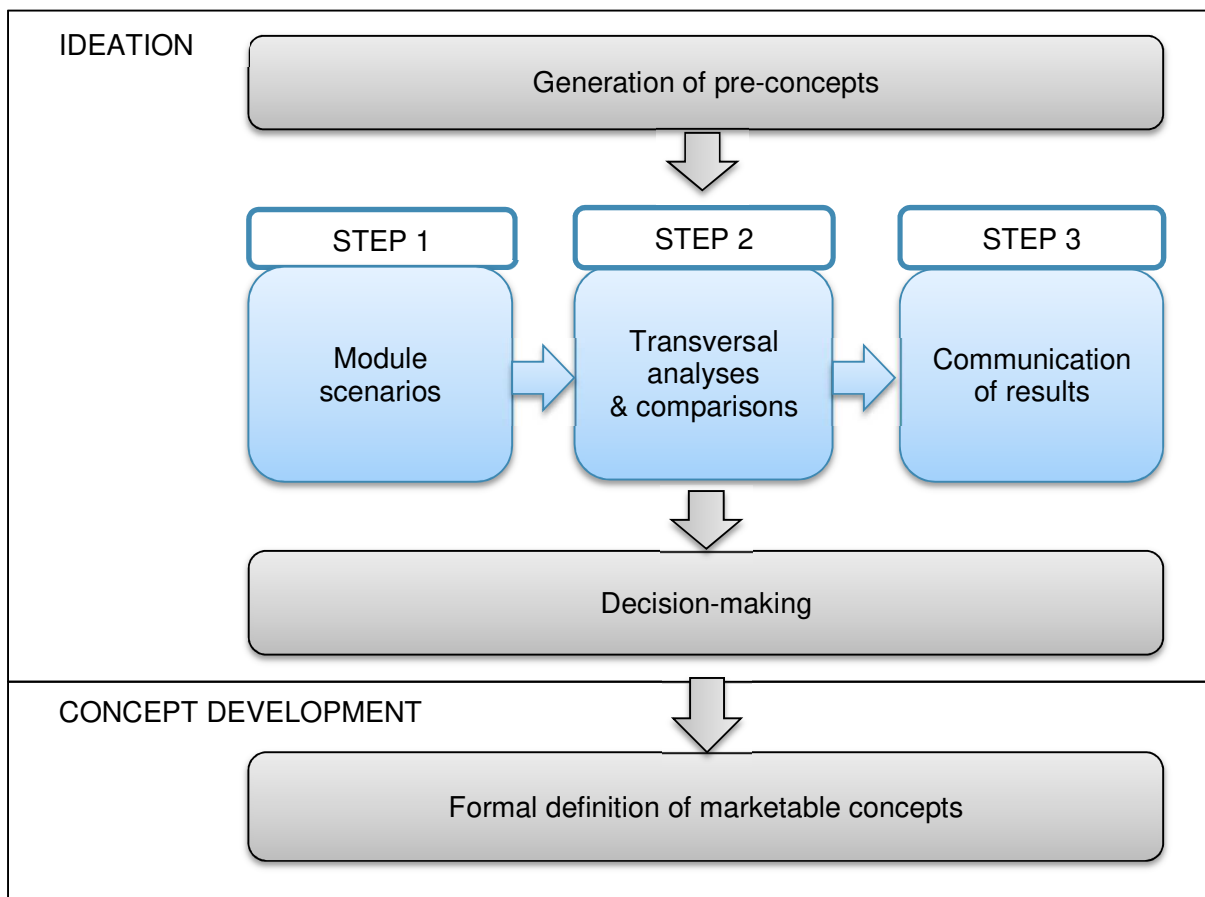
IDEATION

Generation of pre-concepts

STEP 1

Module scenarios

STEP 2

Transversal analyses & comparisons

STEP 3

Communication of results

Decision-making

CONCEPT DEVELOPMENT

Formal definition of marketable concepts